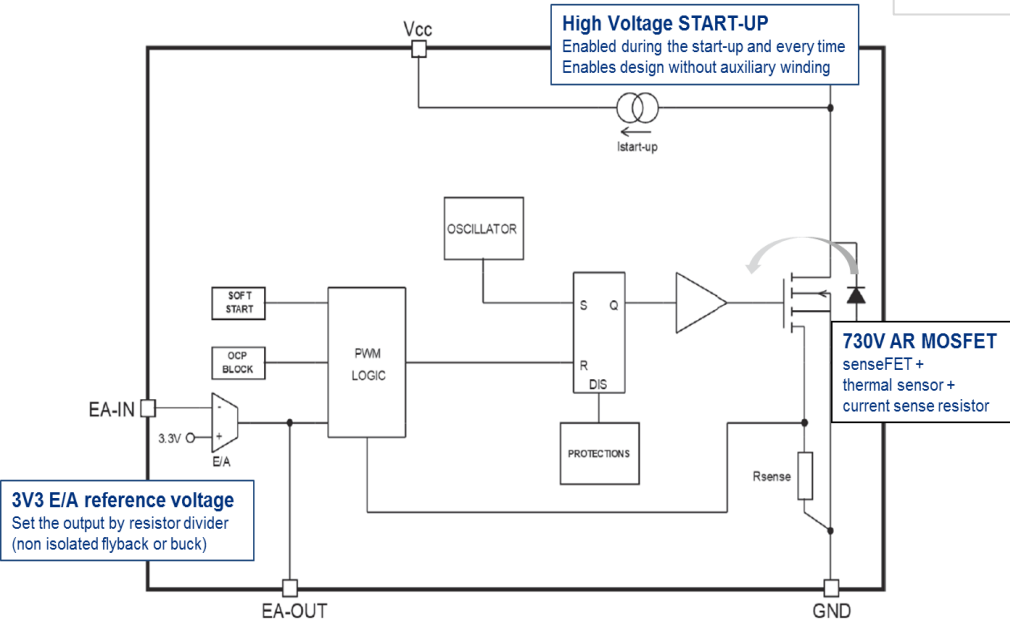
Vcc

High Voltage START-UP
Enabled during the start-up and every time
Enables design without auxiliary winding

Istart-up

OSCILLATOR

SOFT START

OCP BLOCK

PWM LOGIC

S Q

R

DIS

730V AR MOSFET
senseFET +
thermal sensor +
current sense resistor

EA-IN

-
+

3.3V

E/A

PROTECTIONS

Rsense

3V3 E/A reference voltage
Set the output by resistor divider
(non isolated flyback or buck)

EA-OUT

GND